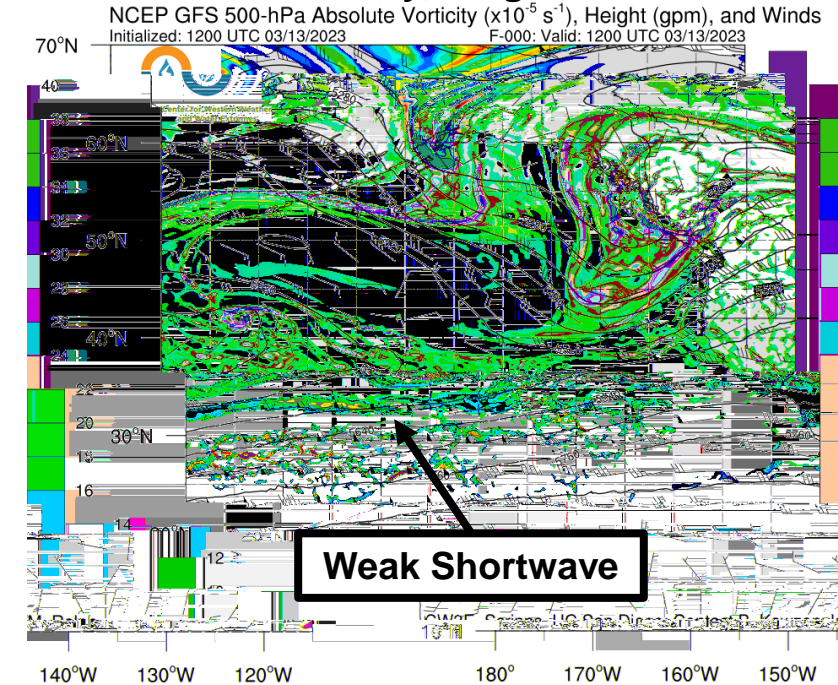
NCEP GFS 500-hPa Absolute Vorticity ($x10^{-5}$ $s^{-1}$), Height (gpm), and Winds
Initialized: 1200 UTC 03/13/2023
F-000: Valid: 1200 UTC 03/13/2023

70°N
60°N
50°N
40°N
30°N

40
38
36
34
32
30
28
26
24
22
20
18
16
14
12

Weak Shortwave

140°W
130°W
120°W
180°
170°W
160°W
150°W